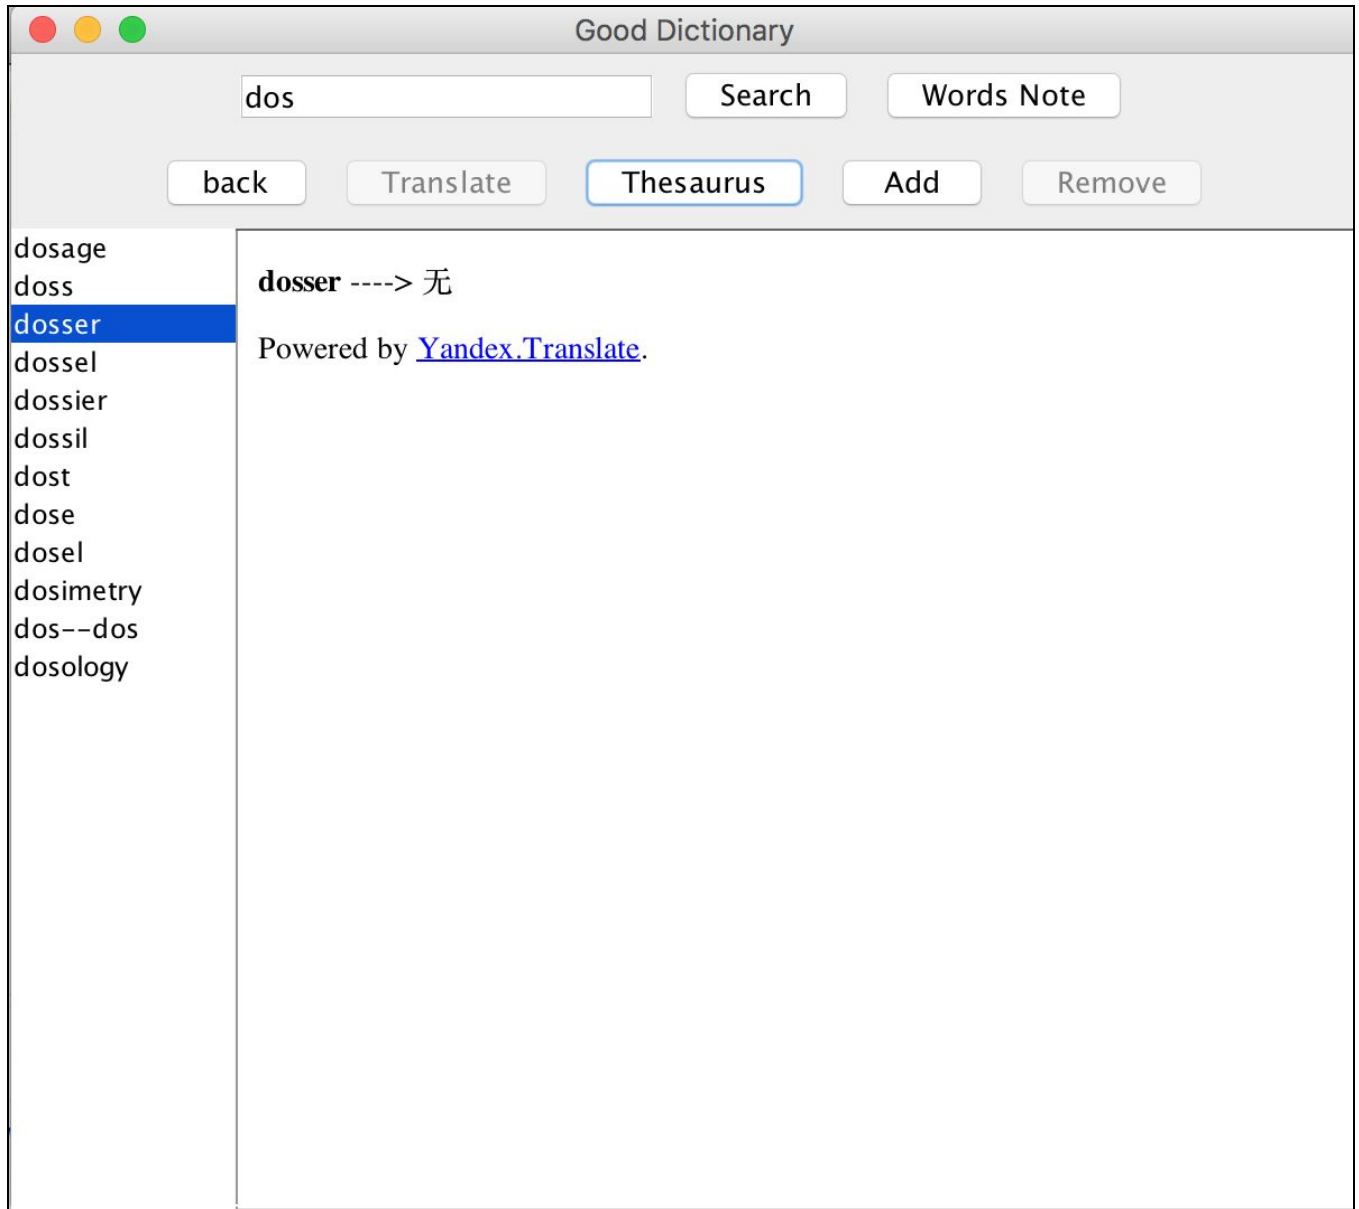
Good Dictionary

dos

Search

Words Note

back

Translate

Thesaurus

Add

Remove

dosage
doss
dosser
dossel
dossier
dossil
dost
dose
dosel
dosimetry
dos--dos
dosology

**dosser** ----> 无

Powered by Yandex.Translate.